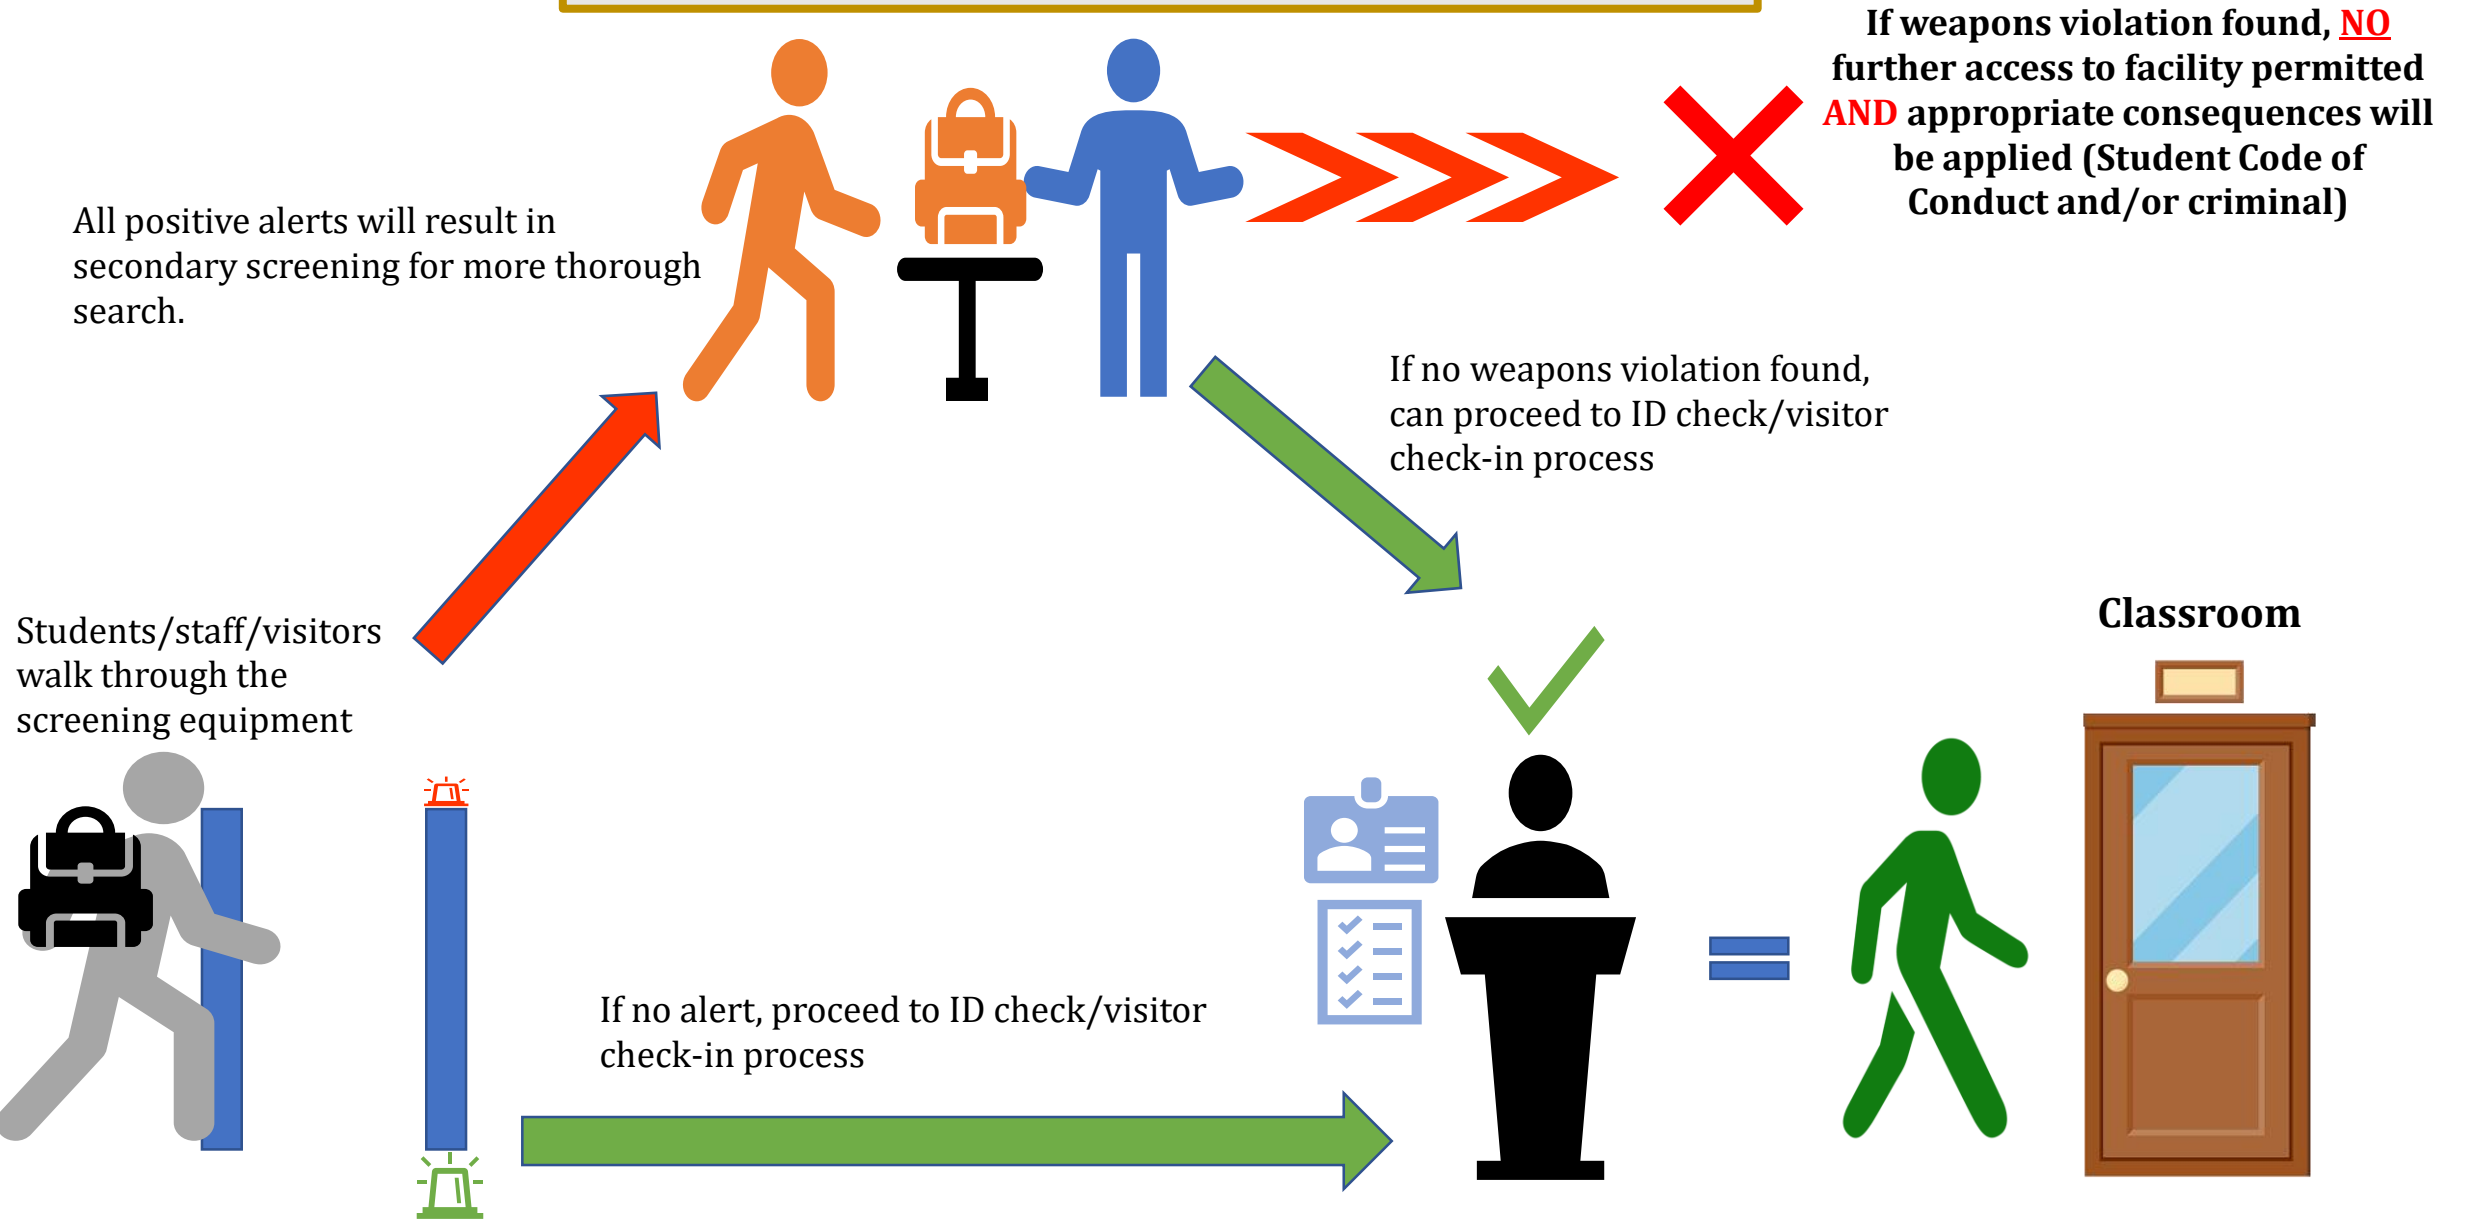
If weapons violation found, NO further access to facility permitted AND appropriate consequences will be applied (Student Code of Conduct and/or criminal)

All positive alerts will result in secondary screening for more thorough search.

If no weapons violation found, can proceed to ID check/visitor check-in process

Students/staff/visitors walk through the screening equipment

Classroom

If no alert, proceed to ID check/visitor check-in process